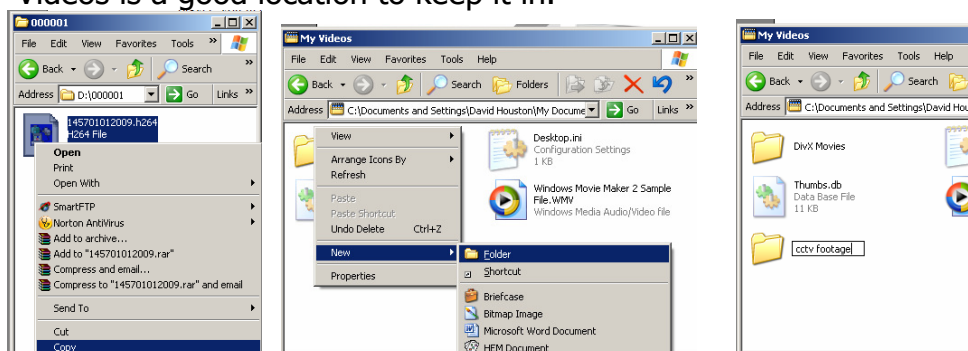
Videos is a good location to keep it in.

000001
File Edit View Favorites Tools »
Back Search »
Address D:\000001 Go Links »
145701012009.h264
H264 File
Open
Print
Open With
SmartFTP
Norton AntiVirus
Add to archive...
Add to "145701012009.rar"
Compress and email...
Compress to "145701012009.rar" and email
Send To
Cut
Copy

My Videos
File Edit View Favorites Tools Help
Back Search Folders »
Address C:\Documents and Settings\David Houston\My Docume Go Links »
View
Arrange Icons By
Refresh
Paste
Paste Shortcut
Undo Delete Ctrl+Z
New
Properties
Desktop.ini
Configuration Settings
1 KB
Windows Movie Maker 2 Sample File.WMV
Windows Media Audio/Video file
Folder
Shortcut
Briefcase
Bitmap Image
Microsoft Word Document
HFM Document

My Videos
File Edit View Favorites Tools Help
Back Search
Address C:\Documents and Settings\David Hous
DivX Movies
Thumbs.db
Data Base File
11 KB
cctv footage